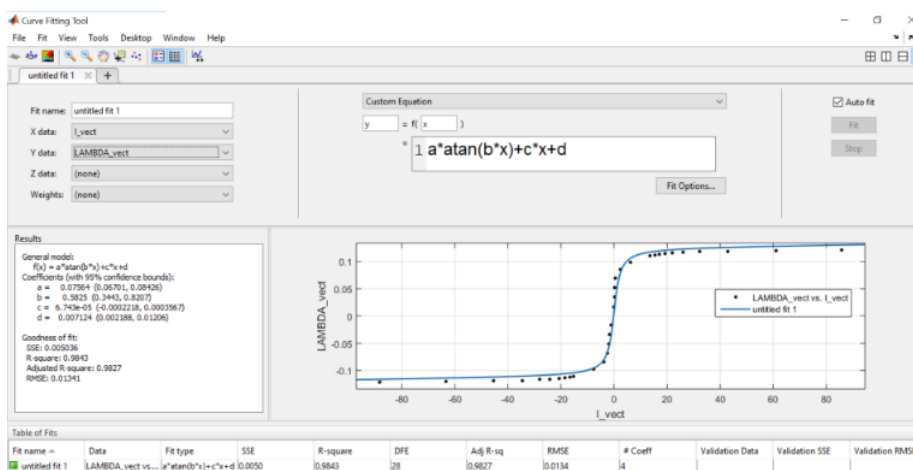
Curve Fitting Tool
File Fit View Tools Desktop Window Help

untitled fit 1 × +

Fit name: untitled fit 1
X data: I_vect
Y data: LAMBDA_vect
Z data: (none)
Weights: (none)

Custom Equation
y = f( x )
1 a*atan(b*x)+c*x+d
Fit Options...

Auto fit
Fit
Stop

Results
General model:
f(x) = a*atan(b*x)+c*x+d
Coefficients (with 95% confidence bounds):
a = 0.07564 (0.06701, 0.08426)
b = 0.5825 (0.3443, 0.8207)
c = 6.743e-05 (-0.0002218, 0.0003567)
d = 0.007124 (0.002188, 0.01206)

Goodness of fit:
SSE: 0.005036
R-square: 0.9843
Adjusted R-square: 0.9827
RMSE: 0.01341

LAMBDA_vect
0.1
0.05
0
-0.05
-0.1
-80 -60 -40 -20 0 20 40 60 80
I_vect
LAMBDA_vect vs. I_vect
untitled fit 1

Table of Fits
| Fit name ▲ | Data | Fit type | SSE | R-square | DFE | Adj R-sq | RMSE | # Coeff | Validation Data | Validation SSE | Validation RMS |
|---|---|---|---|---|---|---|---|---|---|---|---|
| untitled fit 1 | LAMBDA_vect vs.... | a*atan(b*x)+c*x+d | 0.0050 | 0.9843 | 28 | 0.9827 | 0.0134 | 4 | | | |